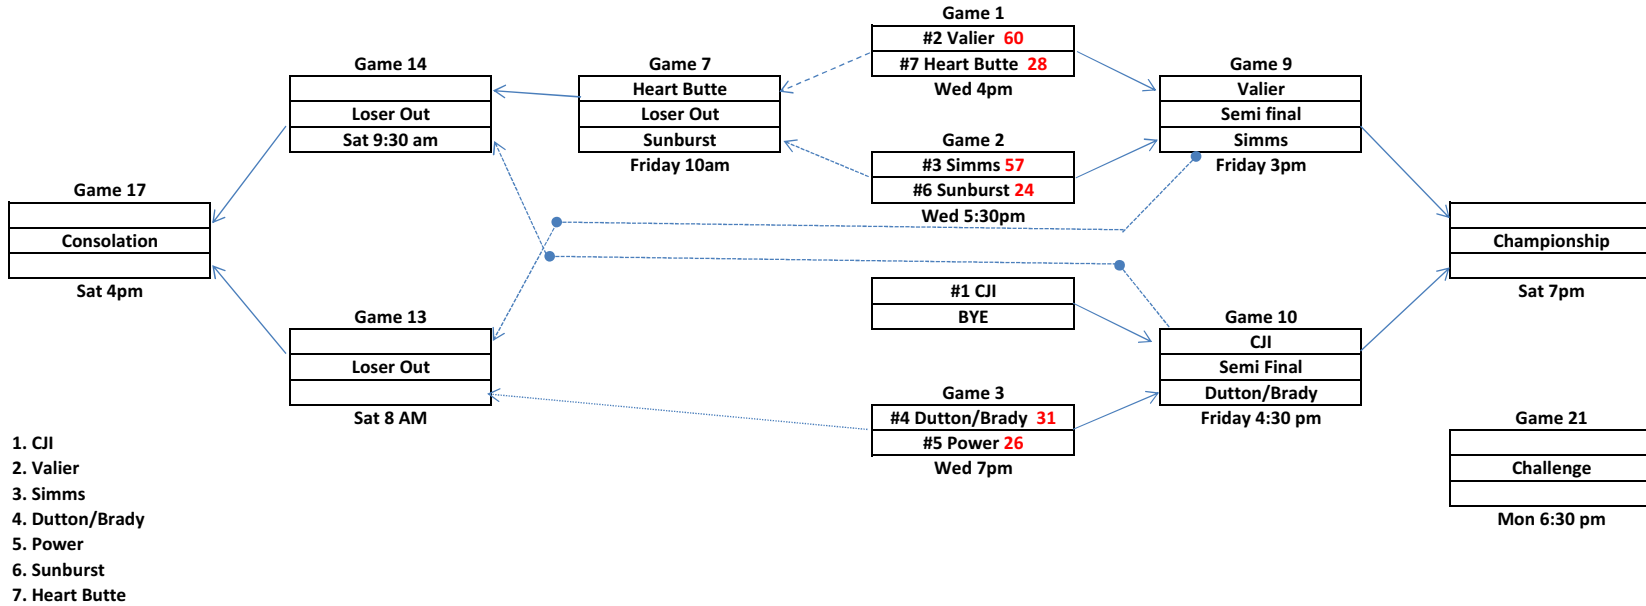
Game 1
#2 Valier 60
#7 Heart Butte 28
Wed 4pm

Game 14
Loser Out
Sat 9:30 am

Game 7
Heart Butte
Loser Out
Sunburst
Friday 10am

Game 9
Valier
Semi final
Simms
Friday 3pm

Game 2
#3 Simms 57
#6 Sunburst 24
Wed 5:30pm

Game 17
Consolation
Sat 4pm

Championship
Sat 7pm

#1 CJI
BYE

Game 13
Loser Out
Sat 8 AM

Game 10
CJI
Semi Final
Dutton/Brady
Friday 4:30 pm

Game 3
#4 Dutton/Brady 31
#5 Power 26
Wed 7pm

Game 21
Challenge
Mon 6:30 pm

1. CJI
2. Valier
3. Simms
4. Dutton/Brady
5. Power
6. Sunburst
7. Heart Butte